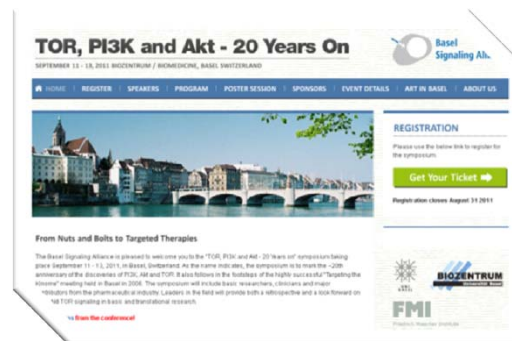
TOR, PI3K and Akt - 20 Years On

SEPTEMBER 11 - 13, 2011 BIOZENTRUM / BIOMEDICINE, BASEL SWITZERLAND

Basel Signaling Alli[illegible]

HOME | REGISTER | SPEAKERS | PROGRAM | POSTER SESSION | SPONSORS | EVENT DETAILS | ART IN BASEL | ABOUT US

REGISTRATION

Please use the below link to register for the symposium.

Get Your Ticket

Registration closes August 31 2011

From Nuts and Bolts to Targeted Therapies

The Basel Signaling Alliance is pleased to welcome you to the "TOR, PI3K and Akt - 20 Years on" symposium taking place September 11 - 13, 2011, in Basel, Switzerland. As the name indicates, the symposium is to mark the ~20th anniversary of the discoveries of PI3K, Akt and TOR. It also follows in the footsteps of the highly successful "Targeting the Kinome" meeting held in Basel in 2006. The symposium will include basic researchers, clinicians and major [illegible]tributors from the pharmaceutical industry. Leaders in the field will provide both a retrospective and a look forward on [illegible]ed TOR signaling in basic and translational research.

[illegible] from the conference!

BIOZENTRUM

FMI